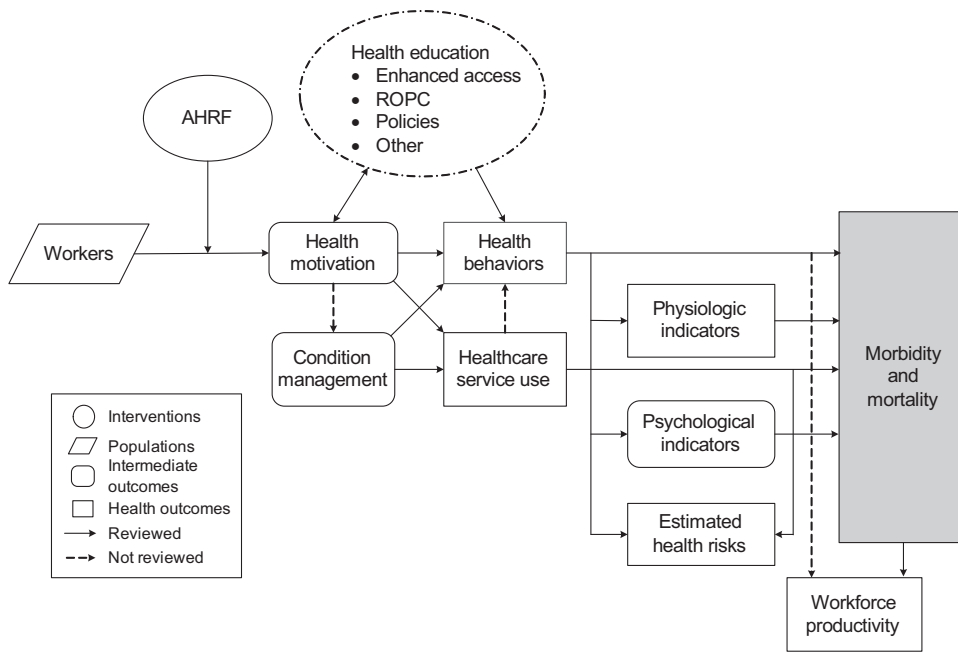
Health education
- Enhanced access
- ROPC
- Policies
- Other

AHRF

Workers

Health motivation

Health behaviors

Condition management

Healthcare service use

Physiologic indicators

Psychological indicators

Estimated health risks

Morbidity and mortality

Workforce productivity

Interventions
Populations
Intermediate outcomes
Health outcomes
Reviewed
Not reviewed